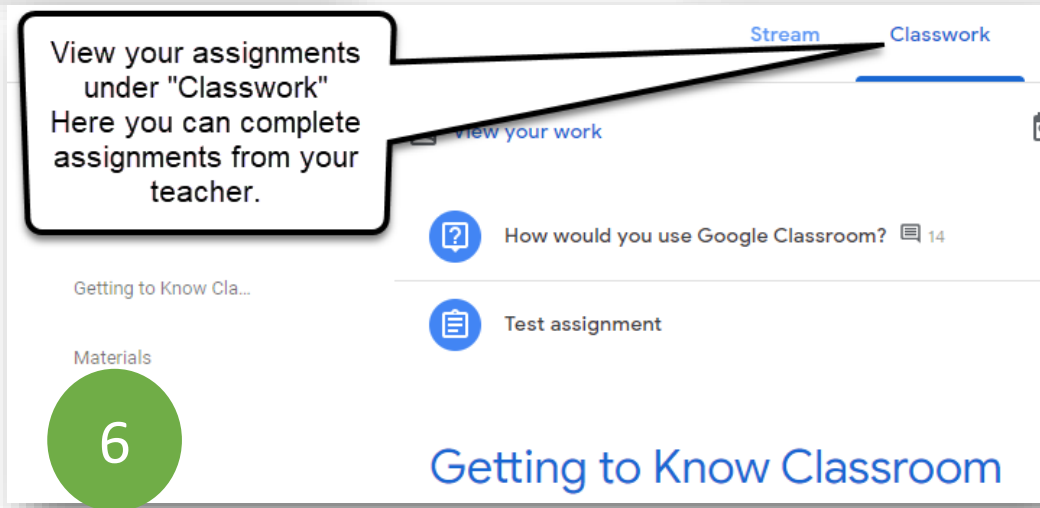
View your assignments under "Classwork" Here you can complete assignments from your teacher.

Stream

Classwork

View your work

How would you use Google Classroom? 14

Getting to Know Cla...

Test assignment

Materials

6

Getting to Know Classroom